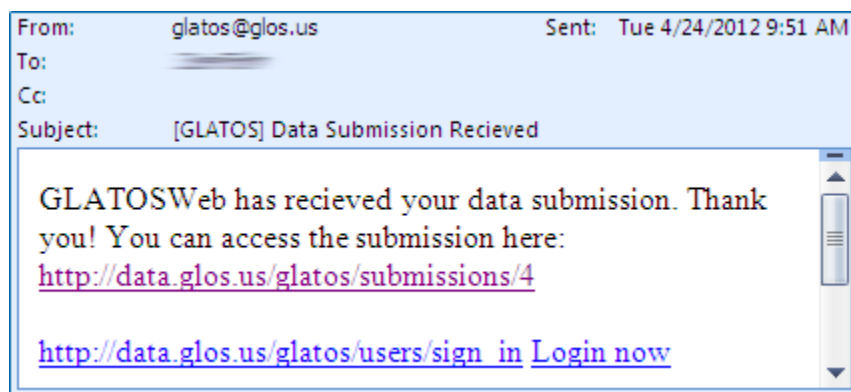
From: glatos@glos.us Sent: Tue 4/24/2012 9:51 AM
To: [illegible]
Cc:
Subject: [GLATOS] Data Submission Recieved

GLATOSWeb has recieved your data submission. Thank you! You can access the submission here: http://data.glos.us/glatos/submissions/4

http://data.glos.us/glatos/users/sign_in Login now